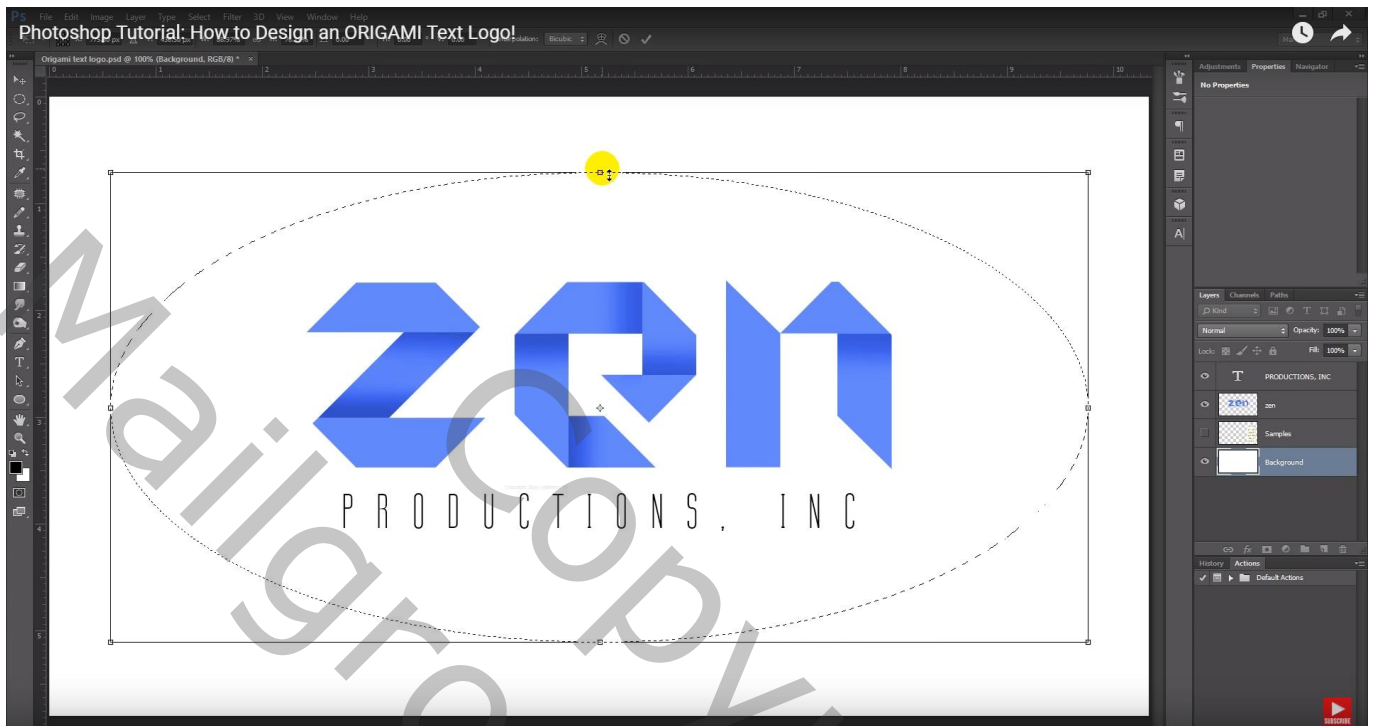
Ps File Edit Image Layer Type Select Filter 3D View Window Help

Photoshop Tutorial: How to Design an ORIGAMI Text Logo!

Interpolation: Bicubic

Origami text logo.psd @ 100% (Background, RGB/8) * ×

Adjustments Properties Navigator

No Properties

zen

PRODUCTIONS, INC

Layers Channels Paths

Kind

Normal Opacity: 100%

Lock: Fill: 100%

PRODUCTIONS, INC

zen

Samples

Background

History Actions

Default Actions

Mailgrocopy

SUBSCRIBE